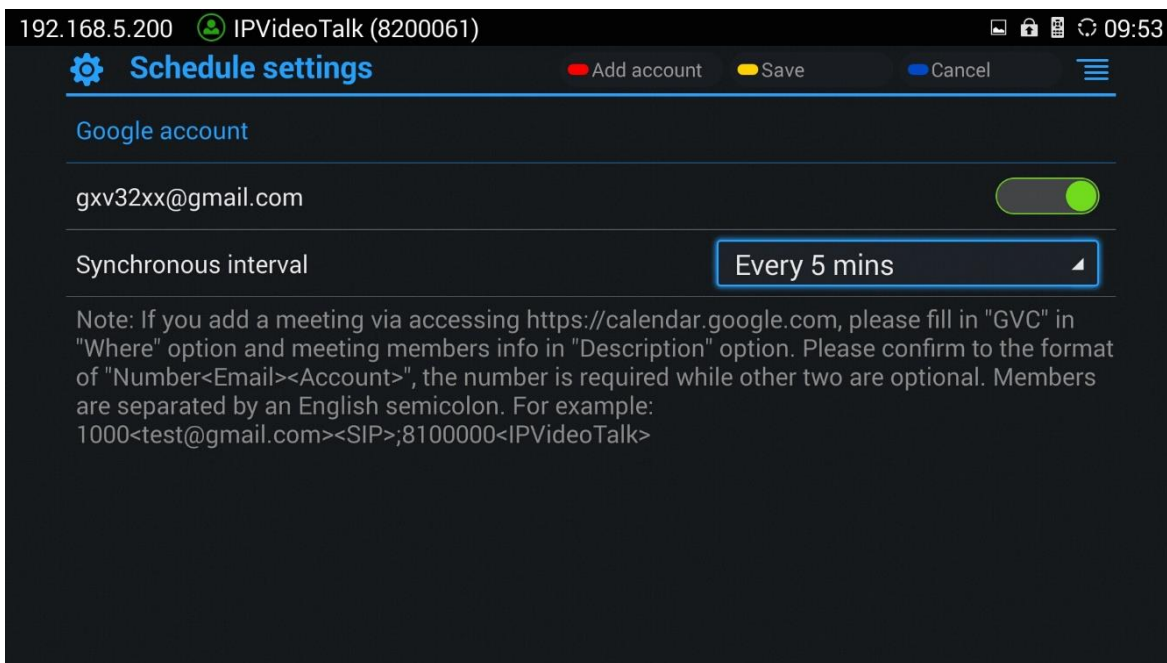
192.168.5.200 IPVideoTalk (8200061) 09:53

Schedule settings

Add account

Save

Cancel

Google account

gxv32xx@gmail.com

Synchronous interval

Every 5 mins

Note: If you add a meeting via accessing https://calendar.google.com, please fill in "GVC" in "Where" option and meeting members info in "Description" option. Please confirm to the format of "Number<Email><Account>", the number is required while other two are optional. Members are separated by an English semicolon. For example: 1000<test@gmail.com><SIP>;8100000<IPVideoTalk>